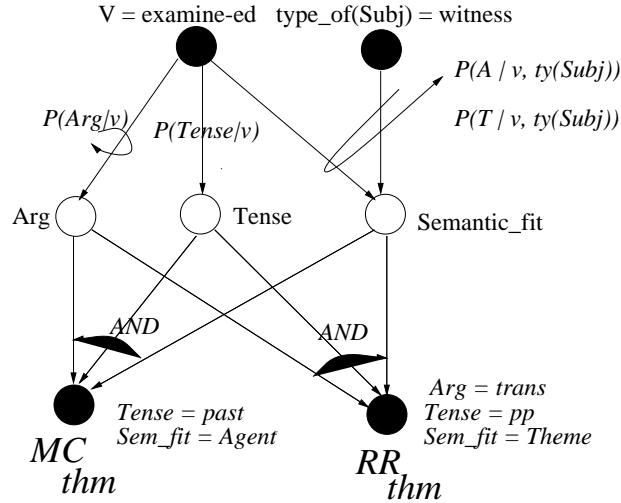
V = examine-ed

type_of(Subj) = witness

P(Arg/v)

P(Tense/v)

P(A / v, ty(Subj))

P(T / v, ty(Subj))

Arg

Tense

Semantic_fit

AND

AND

Tense = past
Sem_fit = Agent

Arg = trans
Tense = pp
Sem_fit = Theme

$MC_{thm}$

$RR_{thm}$